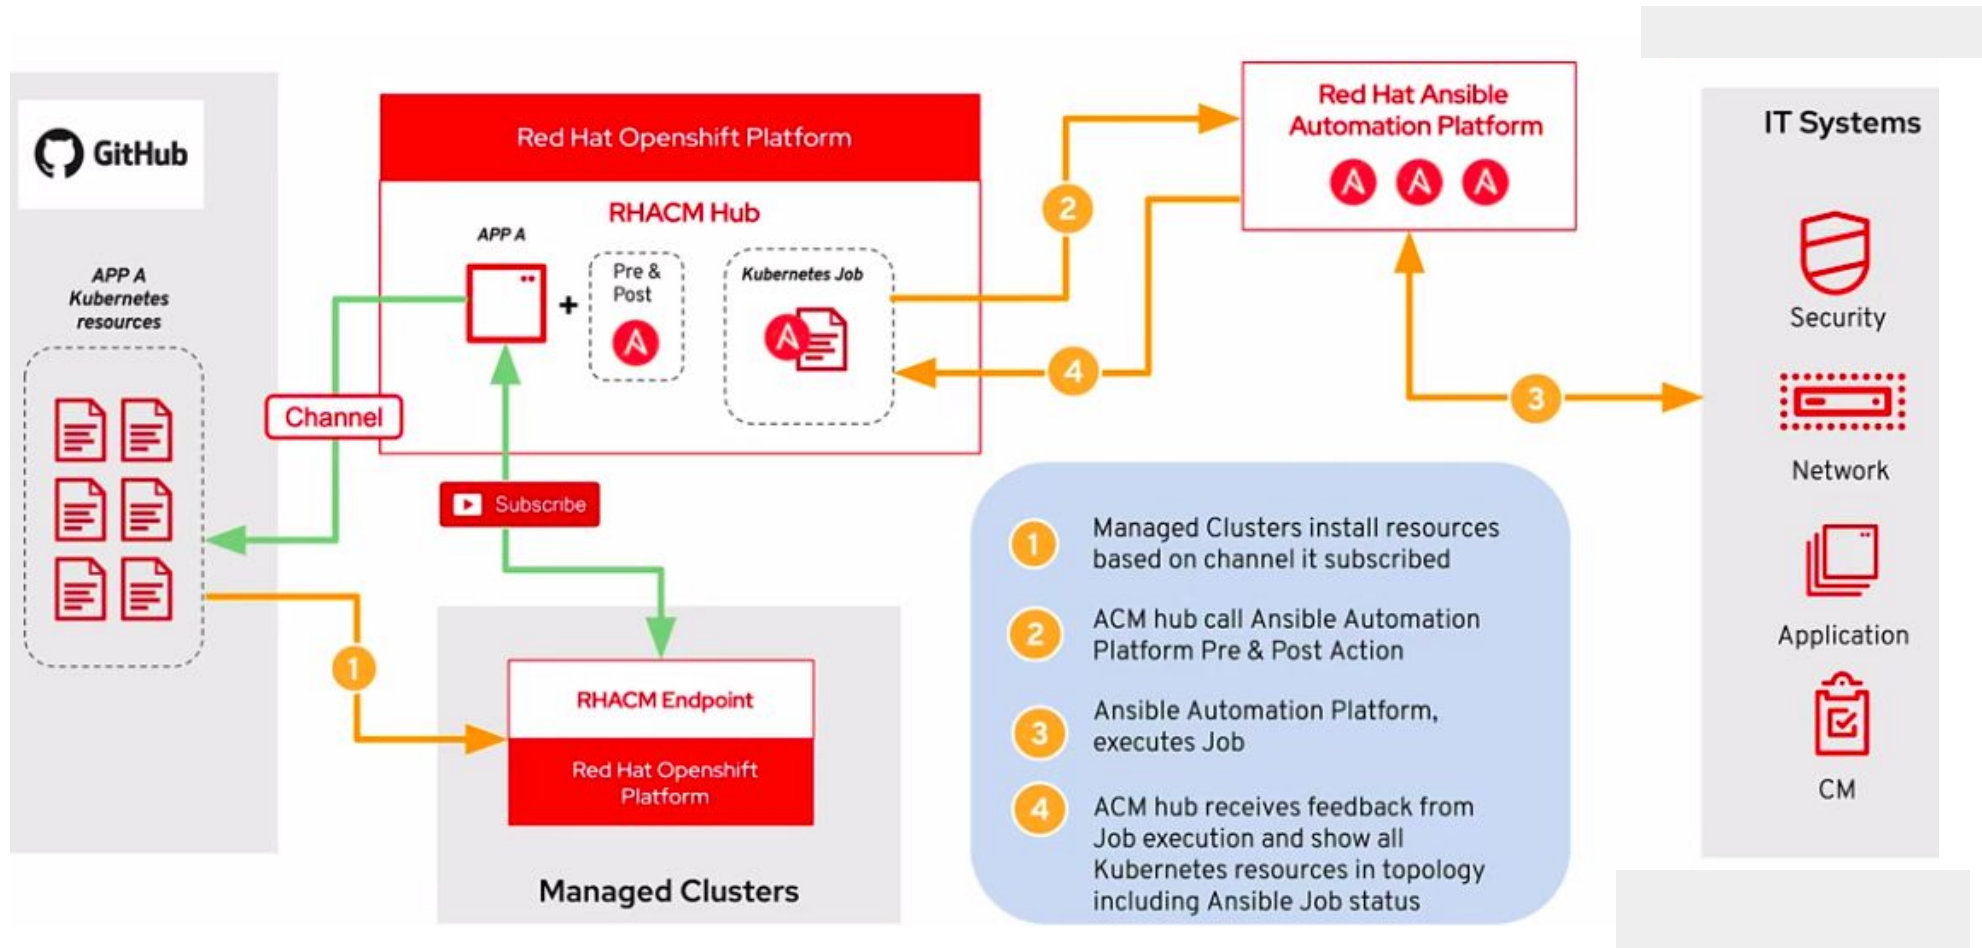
GitHub

APP A
Kubernetes
resources

Channel

Red Hat Openshift Platform

RHACM Hub

APP A

+

Pre &
Post

Kubernetes Job

Subscribe

RHACM Endpoint

Red Hat Openshift Platform

Managed Clusters

Red Hat Ansible Automation Platform

2

4

3

1

IT Systems

Security

Network

Application

CM

1 Managed Clusters install resources based on channel it subscribed

2 ACM hub call Ansible Automation Platform Pre & Post Action

3 Ansible Automation Platform, executes Job

4 ACM hub receives feedback from Job execution and show all Kubernetes resources in topology including Ansible Job status